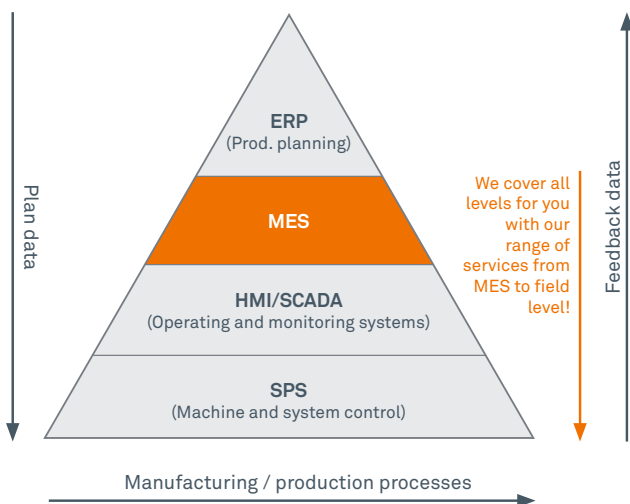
Plan data

ERP
(Prod. planning)

MES

HMI/SCADA
(Operating and monitoring systems)

SPS
(Machine and system control)

We cover all levels for you with our range of services from MES to field level!

Feedback data

Manufacturing / production processes